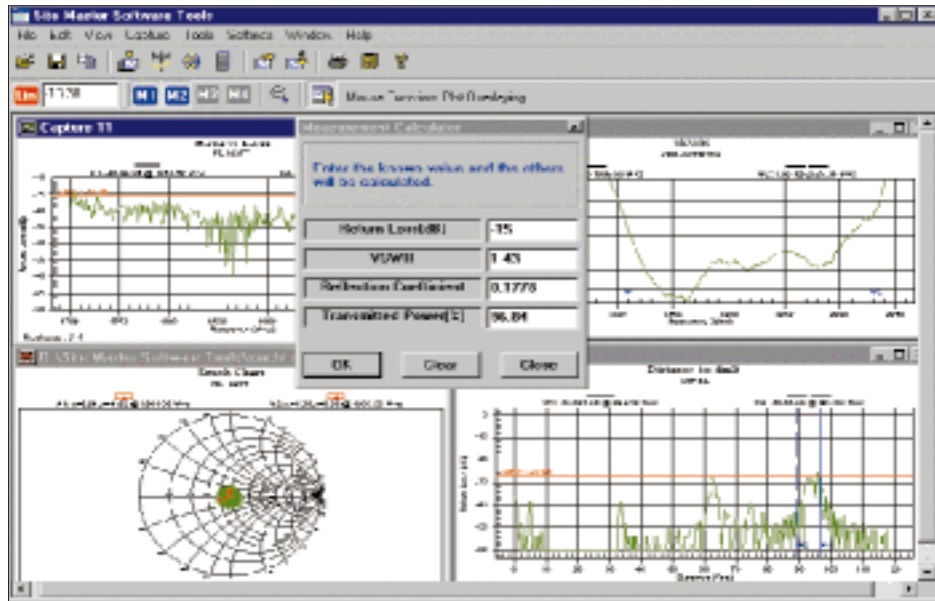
Site Master Software Tools
File Edit View Capture Tools Software Window Help
-13.38 M1 M2 M3 M4
Mouse Function: Plot Overlaying
Capture 11
Measurement Calculator
Enter the known value and the others will be calculated.
Return Loss(dB) -15
VSWR 1.43
Reflection Coefficient 0.1778
Transmitted Power(%) 96.84
OK Clear Close
Smith Chart
Distance to fault
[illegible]